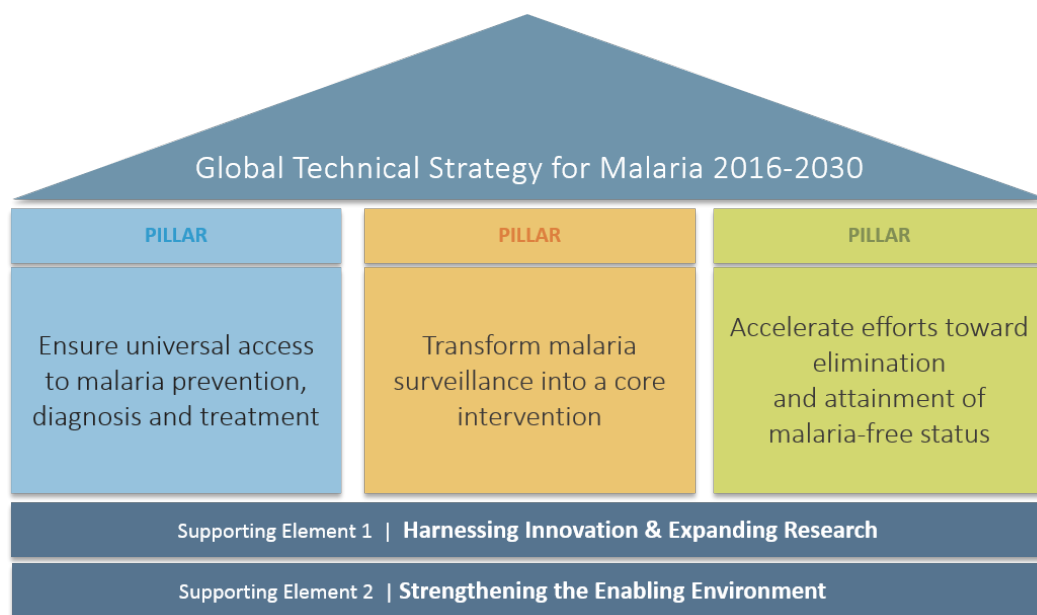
Global Technical Strategy for Malaria 2016-2030

PILLAR

Ensure universal access to malaria prevention, diagnosis and treatment

PILLAR

Transform malaria surveillance into a core intervention

PILLAR

Accelerate efforts toward elimination and attainment of malaria-free status

Supporting Element 1 | Harnessing Innovation & Expanding Research

Supporting Element 2 | Strengthening the Enabling Environment